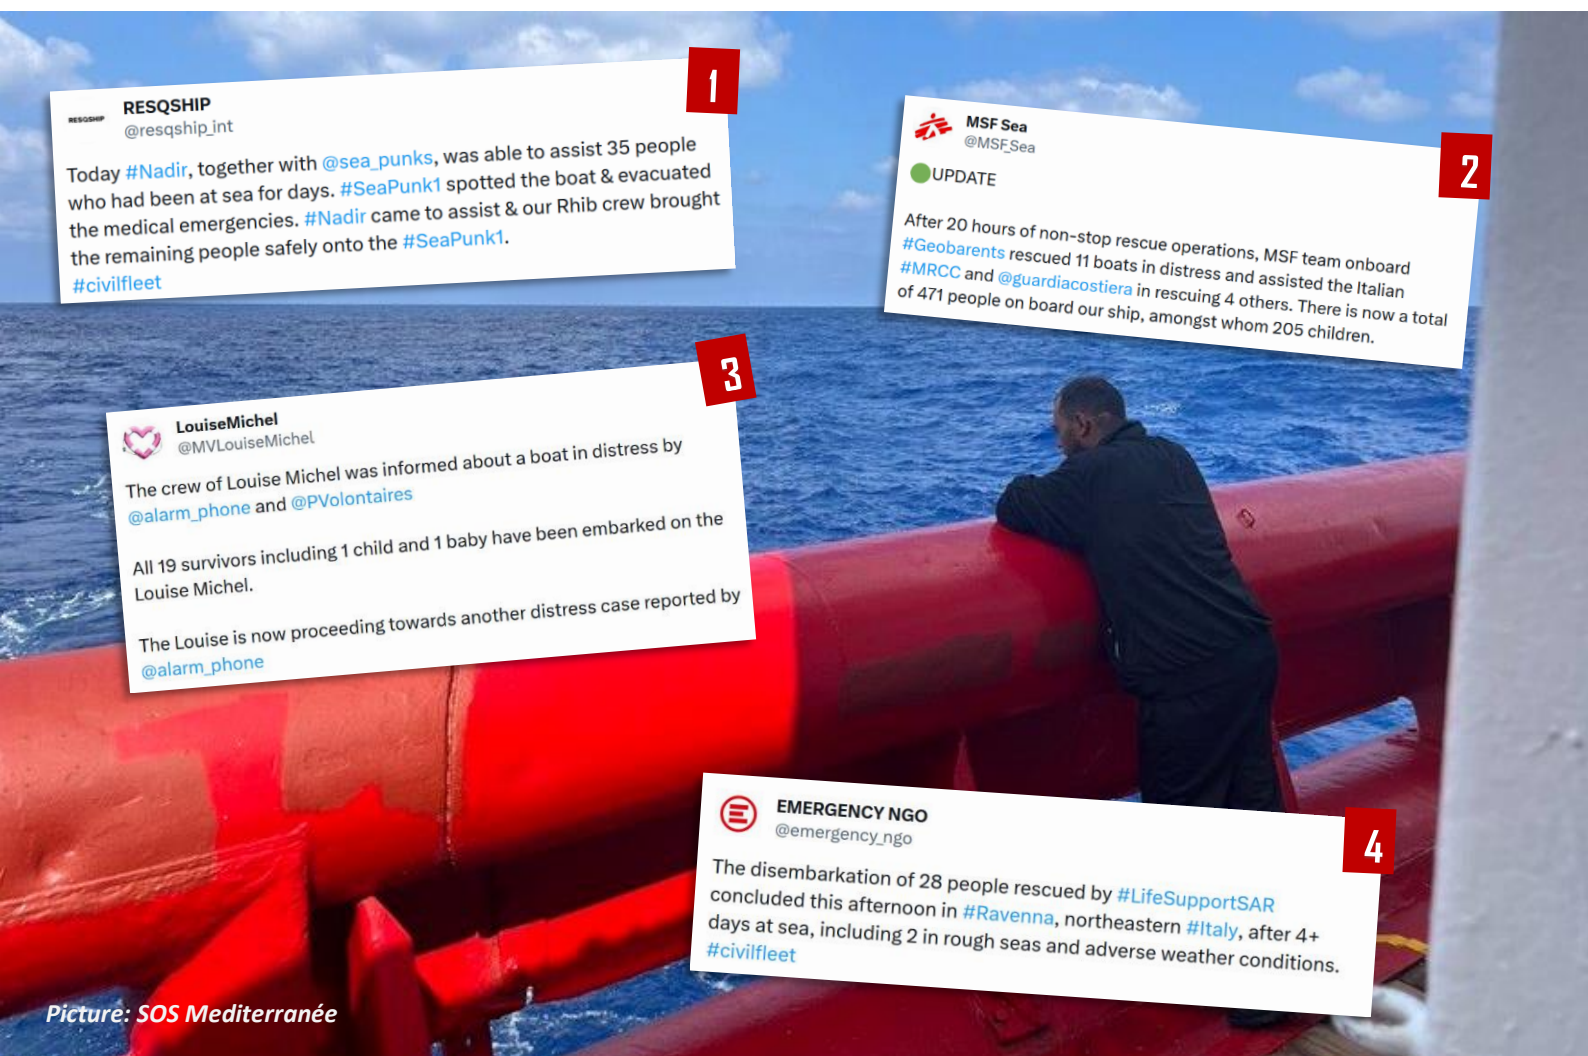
1

RESQSHIP
RESQSHIP
@resqship_int

Today #Nadir, together with @sea_punks, was able to assist 35 people who had been at sea for days. #SeaPunk1 spotted the boat & evacuated the medical emergencies. #Nadir came to assist & our Rhib crew brought the remaining people safely onto the #SeaPunk1.
#civilfleet

2

MSF Sea
@MSF_Sea

UPDATE

After 20 hours of non-stop rescue operations, MSF team onboard #Geobarents rescued 11 boats in distress and assisted the Italian #MRCC and @guardiacostiera in rescuing 4 others. There is now a total of 471 people on board our ship, amongst whom 205 children.

3

LouiseMichel
@MVLouiseMichel

The crew of Louise Michel was informed about a boat in distress by @alarm_phone and @PVolontaires

All 19 survivors including 1 child and 1 baby have been embarked on the Louise Michel.

The Louise is now proceeding towards another distress case reported by @alarm_phone

4

EMERGENCY NGO
@emergency_ngo

The disembarkation of 28 people rescued by #LifeSupportSAR concluded this afternoon in #Ravenna, northeastern #Italy, after 4+ days at sea, including 2 in rough seas and adverse weather conditions.
#civilfleet

Picture: SOS Mediterranée